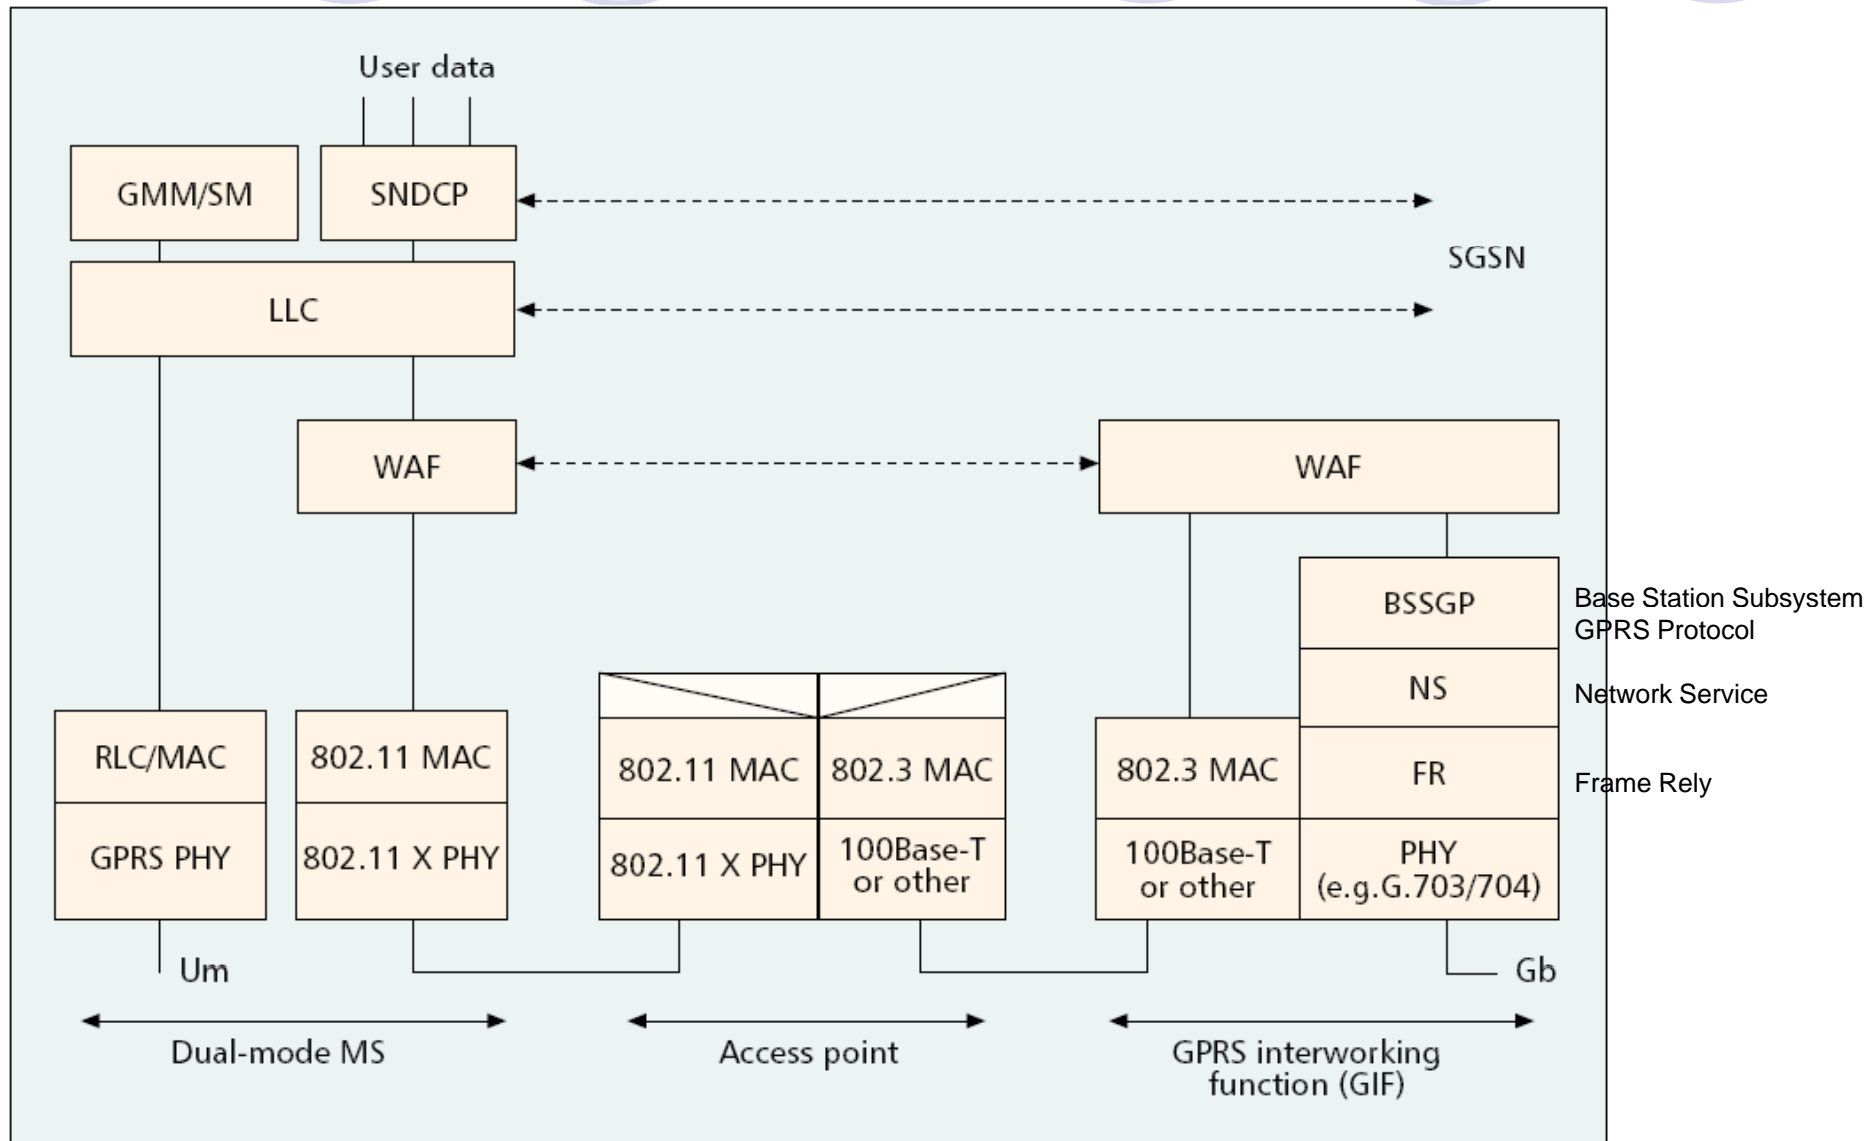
User data

GMM/SM

SNDCP

SGSN

LLC

WAF

WAF

BSSGP

Base Station Subsystem GPRS Protocol

NS

Network Service

RLC/MAC

GPRS PHY

802.11 MAC

802.11 X PHY

802.11 MAC

802.11 X PHY

802.3 MAC

100Base-T or other

802.3 MAC

100Base-T or other

FR

Frame Rely

PHY (e.g.G.703/704)

Um

Gb

Dual-mode MS

Access point

GPRS interworking function (GIF)